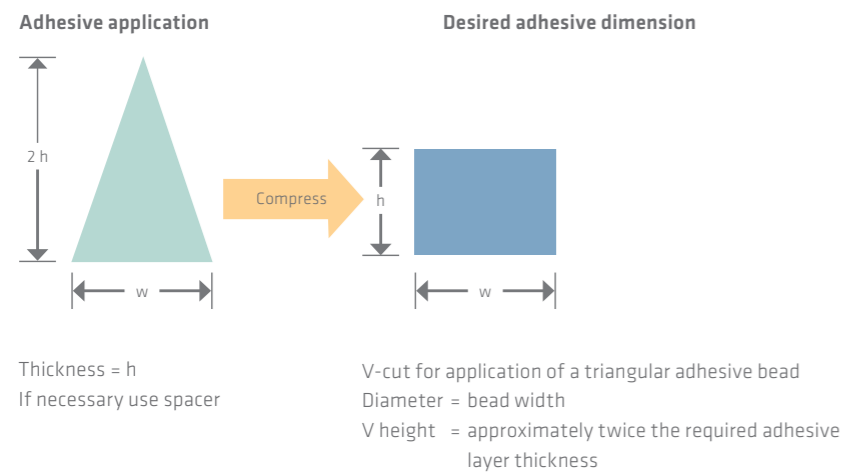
Adhesive application

Desired adhesive dimension

2 h

Compress

h

w

w

Thickness = h
If necessary use spacer

V-cut for application of a triangular adhesive bead
Diameter = bead width
V height = approximately twice the required adhesive layer thickness